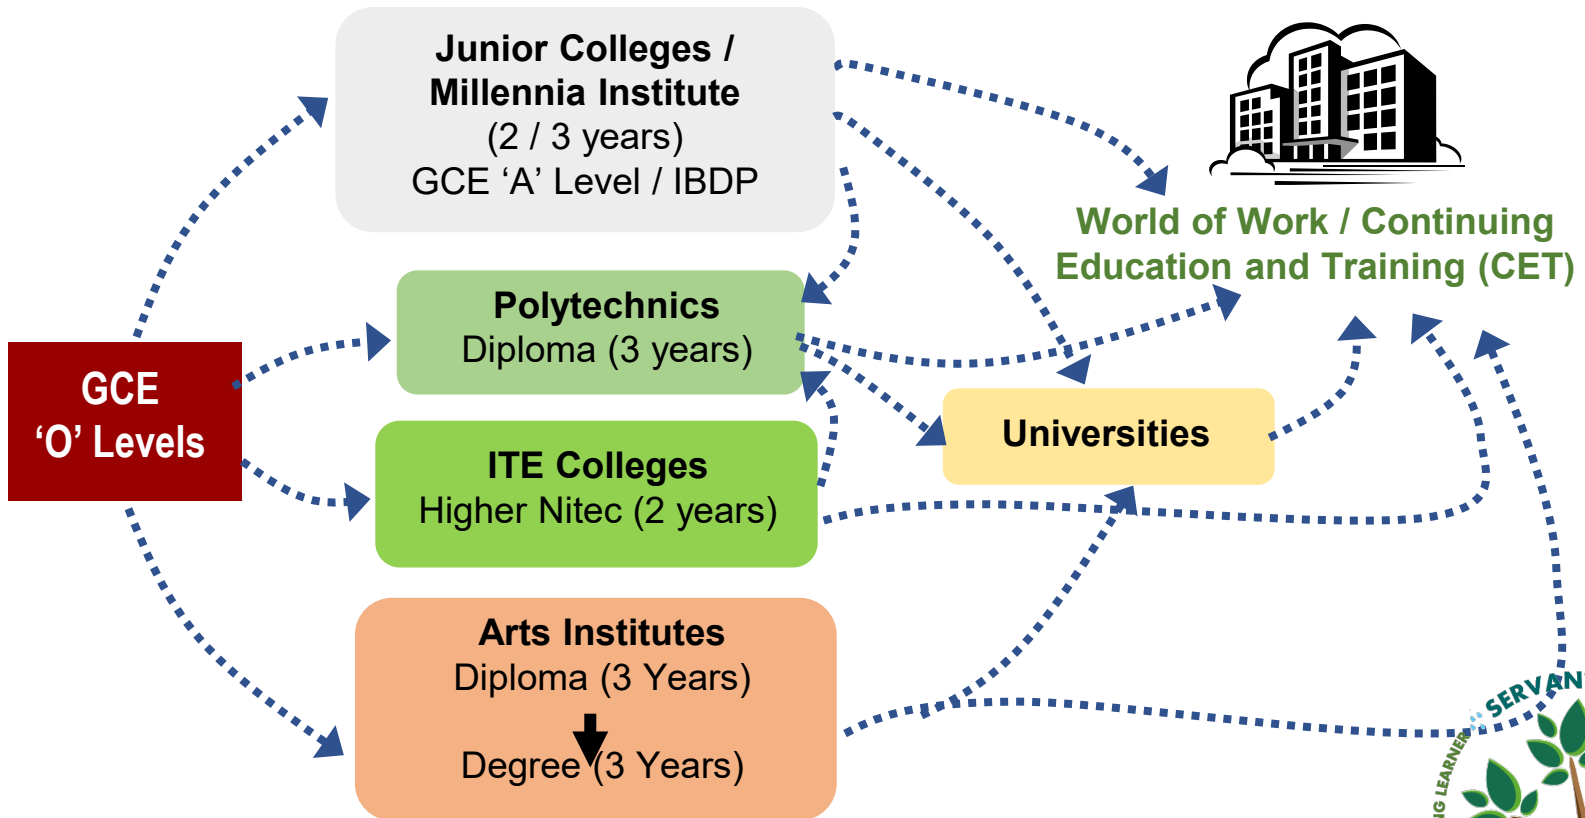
Junior Colleges / Millennia Institute
(2 / 3 years)
GCE ‘A’ Level / IBDP

World of Work / Continuing Education and Training (CET)

Polytechnics
Diploma (3 years)

GCE ‘O’ Levels

ITE Colleges
Higher Nitec (2 years)

Universities

Arts Institutes
Diploma (3 Years)

Degree (3 Years)

SERVAN
G LEARNER